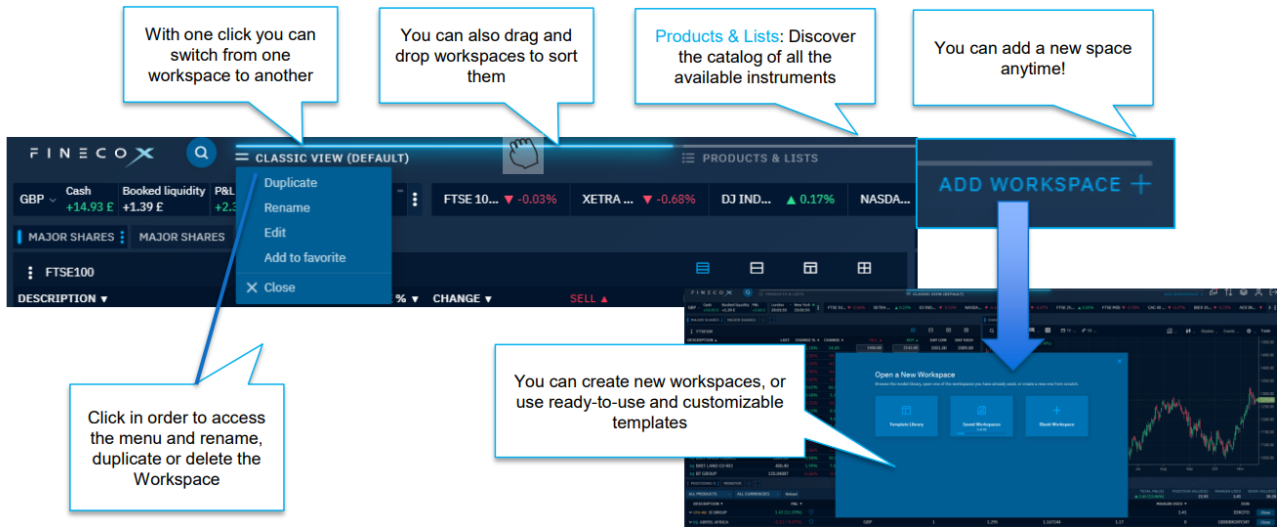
With one click you can switch from one workspace to another

You can also drag and drop workspaces to sort them

Products & Lists: Discover the catalog of all the available instruments

You can add a new space anytime!

FINECOX

CLASSIC VIEW (DEFAULT)

PRODUCTS & LISTS

ADD WORKSPACE +

GBP Cash +14.93 £ Booked liquidity +1.39 £ P&L +2.3

Duplicate
Rename
Edit
Add to favorite
Close

FTSE 10... ▼ -0.03% XETRA ... ▼ -0.68% DJ IND... ▲ 0.17% NASDA...

MAJOR SHARES MAJOR SHARES

FTSE100

DESCRIPTION ▼ % ▼ CHANGE ▼ SELL ▲

Click in order to access the menu and rename, duplicate or delete the Workspace

You can create new workspaces, or use ready-to-use and customizable templates

Open a New Workspace

Template Library

Saved Workspaces

Blank Workspace